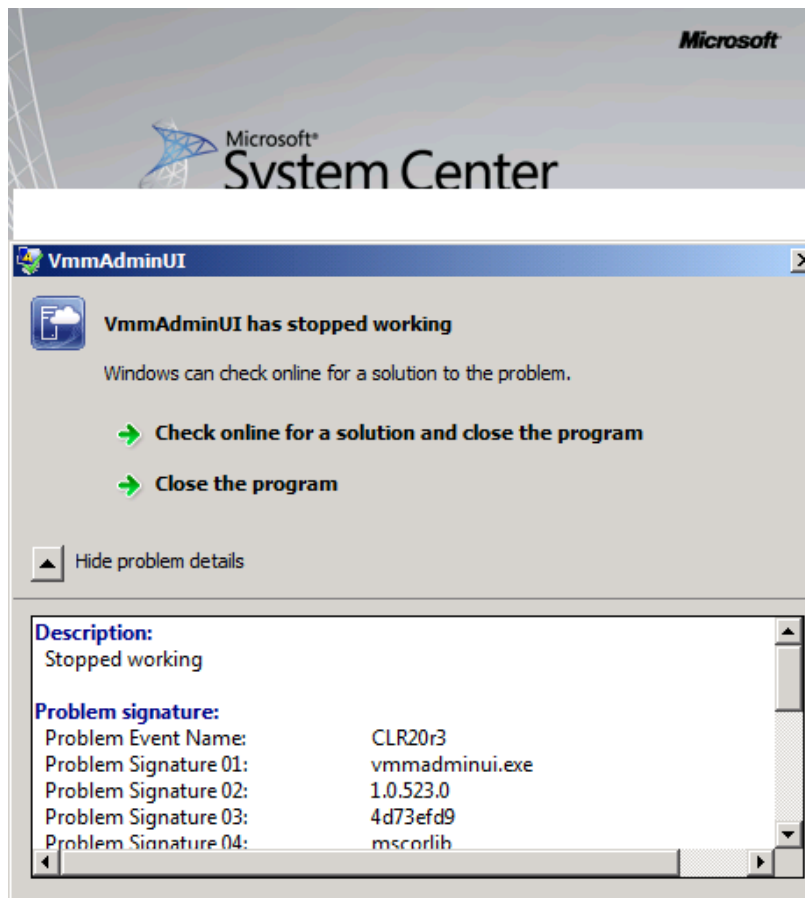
Microsoft

Microsoft® System Center

VmmAdminUI

VmmAdminUI has stopped working

Windows can check online for a solution to the problem.

Check online for a solution and close the program

Close the program

Hide problem details

Description:
Stopped working

Problem signature:
Problem Event Name: CLR20r3
Problem Signature 01: vmmadminui.exe
Problem Signature 02: 1.0.523.0
Problem Signature 03: 4d73efd9
Problem Signature 04: mscorlib